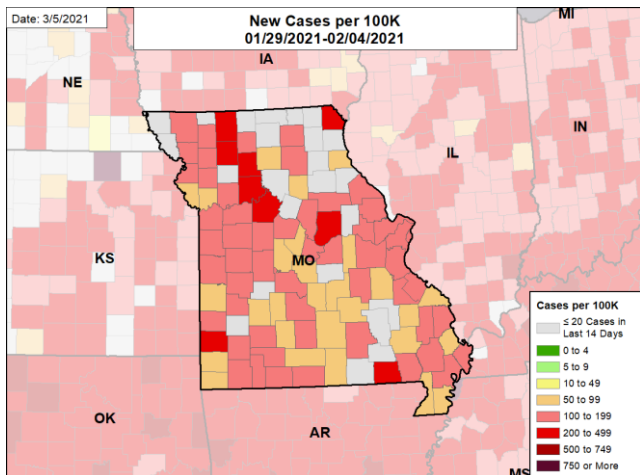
Date: 3/5/2021

New Cases per 100K
01/29/2021-02/04/2021

MI
IA
NE
IN
IL
KS
MO
OK
AR
MS

Cases per 100K
≤ 20 Cases in Last 14 Days
0 to 4
5 to 9
10 to 49
50 to 99
100 to 199
200 to 499
500 to 749
750 or More